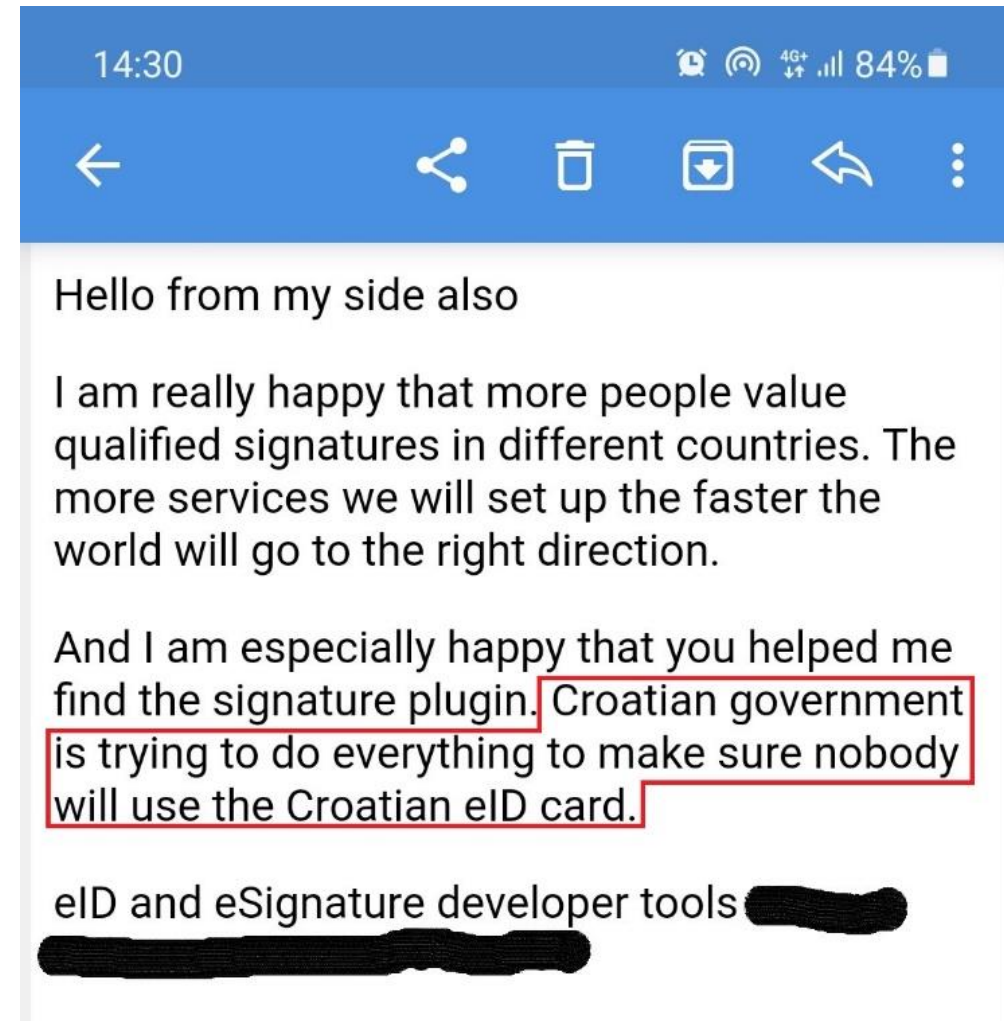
14:30 4G+ 84%

Hello from my side also

I am really happy that more people value qualified signatures in different countries. The more services we will set up the faster the world will go to the right direction.

And I am especially happy that you helped me find the signature plugin. Croatian government is trying to do everything to make sure nobody will use the Croatian eID card.

eID and eSignature developer tools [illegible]
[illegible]